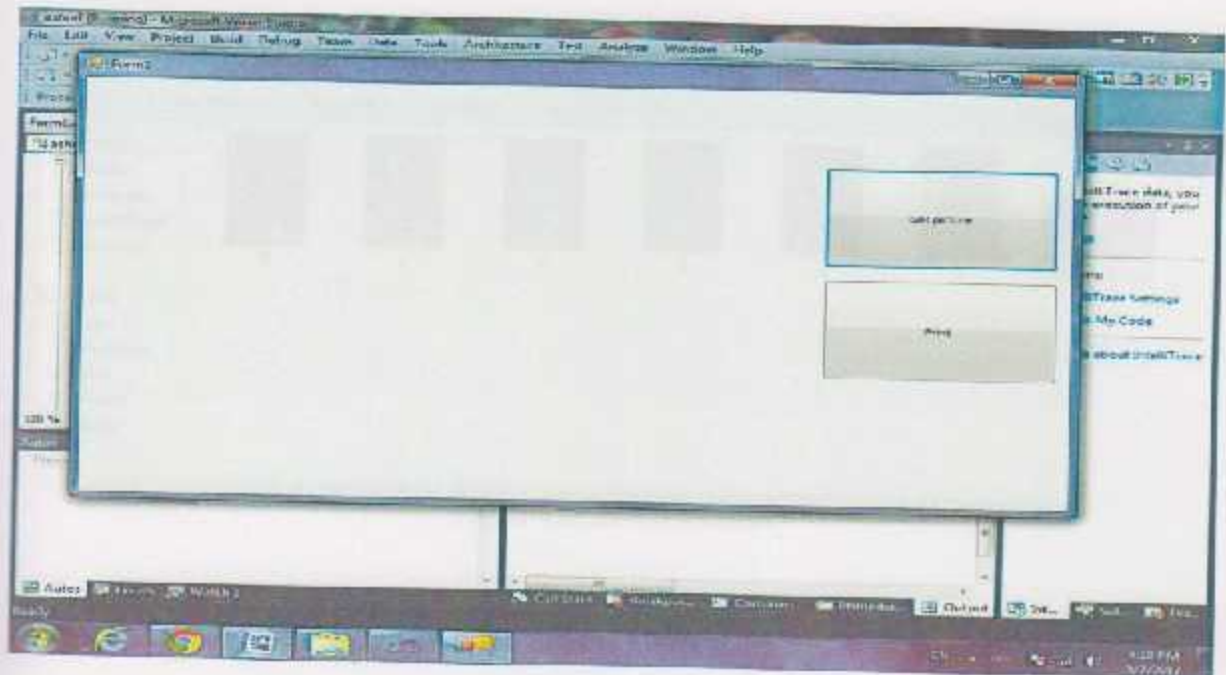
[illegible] (Running) - Microsoft Visual Studio

File Edit View Project Build Debug Team Data Tools Architecture Test Analyze Window Help

Form1

Form1

Get picture

Print

IntelliTrace data, you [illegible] execution of your

IntelliTrace Settings

My Code

about IntelliTrace

100 %

Autos

Autos Locals Watch 1

Call Stack Breakpoints Command Immediate Output

Ready

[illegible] PM
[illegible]